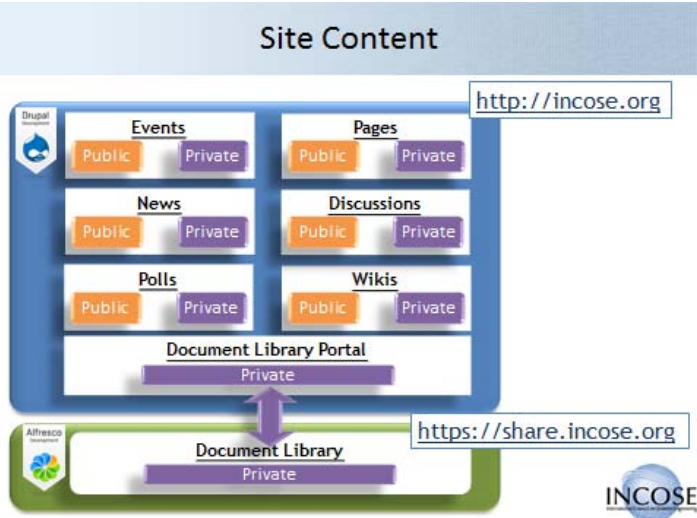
Site Content

http://incose.org

Drupal Development

Events
Public Private

Pages
Public Private

News
Public Private

Discussions
Public Private

Polls
Public Private

Wikis
Public Private

Document Library Portal
Private

https://share.incose.org

Alfresco Development

Document Library
Private

INCOSE